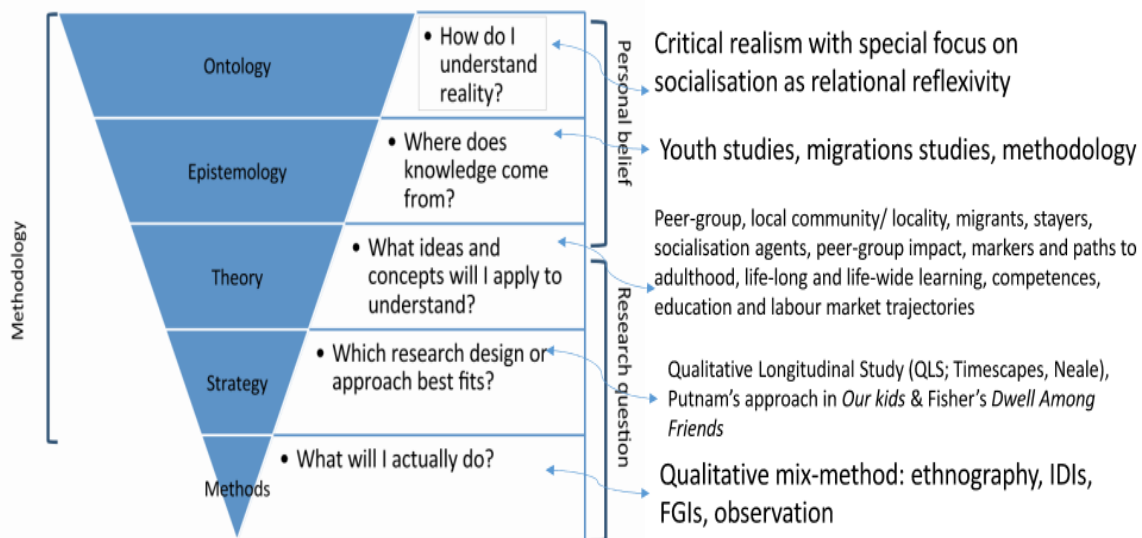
Methodology

Ontology

• How do I understand reality?

Critical realism with special focus on socialisation as relational reflexivity

Epistemology

• Where does knowledge come from?

Youth studies, migrations studies, methodology

Personal belief

Theory

• What ideas and concepts will I apply to understand?

Peer-group, local community/ locality, migrants, stayers, socialisation agents, peer-group impact, markers and paths to adulthood, life-long and life-wide learning, competences, education and labour market trajectories

Strategy

• Which research design or approach best fits?

Qualitative Longitudinal Study (QLS; Timescapes, Neale), Putnam's approach in *Our kids* & Fisher's *Dwell Among Friends*

Research question

Methods

• What will I actually do?

Qualitative mix-method: ethnography, IDIs, FGIs, observation